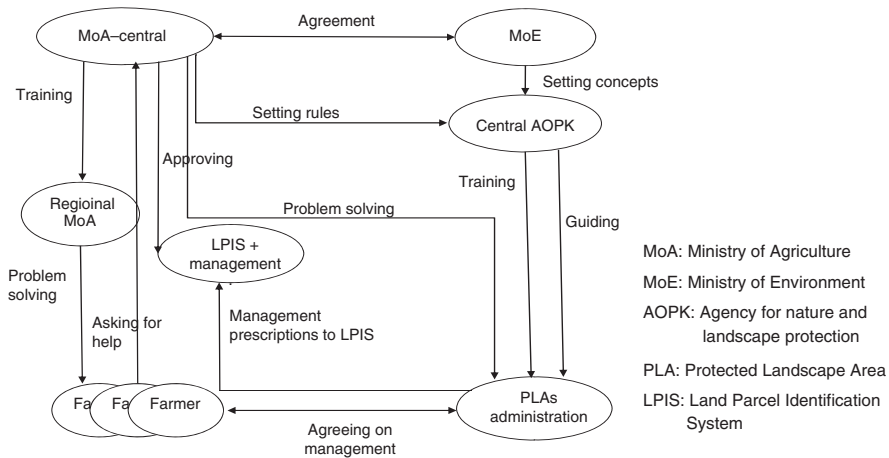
MoA–central

Agreement

MoE

Setting concepts

Training

Setting rules

Central AOPK

Approving

Regioinal MoA

Problem solving

Training

Guiding

LPIS + management

MoA: Ministry of Agriculture

MoE: Ministry of Environment

AOPK: Agency for nature and landscape protection

PLA: Protected Landscape Area

LPIS: Land Parcel Identification System

Problem solving

Asking for help

Management prescriptions to LPIS

Fa

Fa

Farmer

PLAs administration

Agreeing on management